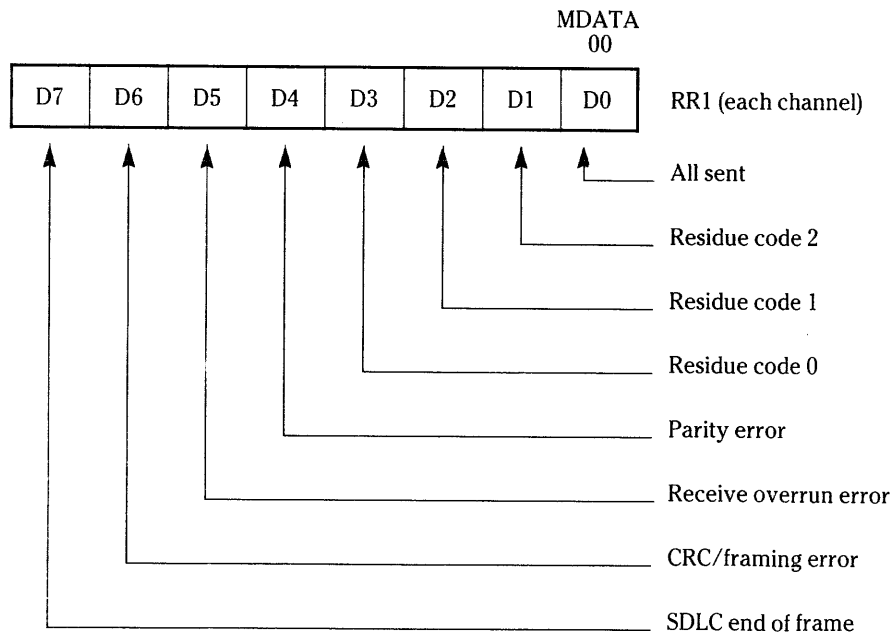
MDATA
00

| D7 | D6 | D5 | D4 | D3 | D2 | D1 | D0 |
|---|---|---|---|---|---|---|---|

RR1 (each channel)

All sent

Residue code 2

Residue code 1

Residue code 0

Parity error

Receive overrun error

CRC/framing error

SDLC end of frame